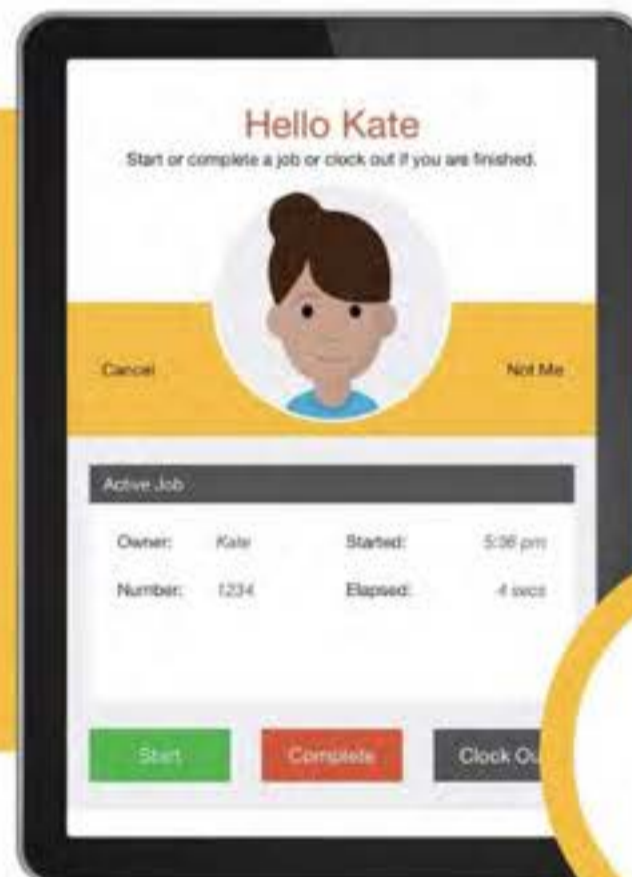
Hello Kate
Start or complete a job or clock out if you are finished.

Cancel

Not Me

Active Job

| Owner: | Kate | Started: | 5:36 pm |
|---|---|---|---|
| Number: | 1234 | Elapsed: | 4 secs |

Start

Complete

Clock Ou